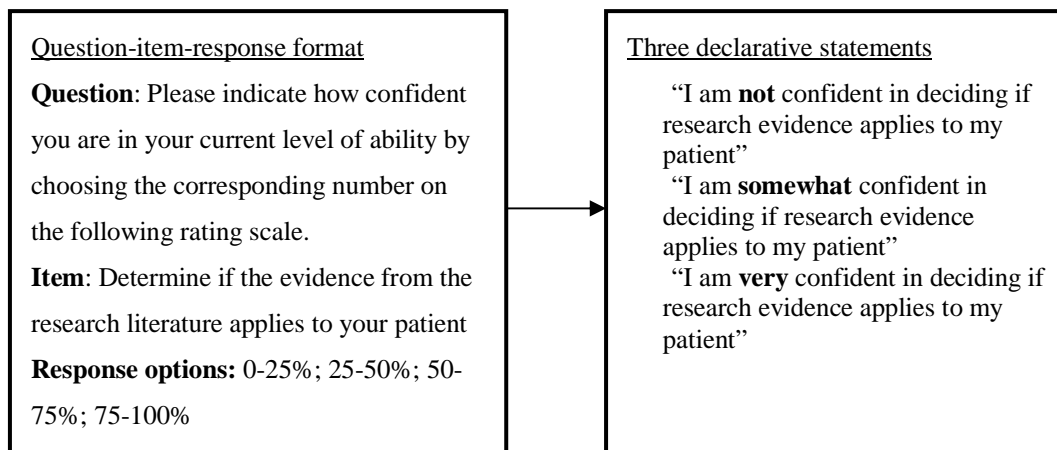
Question-item-response format

**Question**: Please indicate how confident you are in your current level of ability by choosing the corresponding number on the following rating scale.

**Item**: Determine if the evidence from the research literature applies to your patient

**Response options:** 0-25%; 25-50%; 50-75%; 75-100%

Three declarative statements

"I am **not** confident in deciding if research evidence applies to my patient"

"I am **somewhat** confident in deciding if research evidence applies to my patient"

"I am **very** confident in deciding if research evidence applies to my patient"